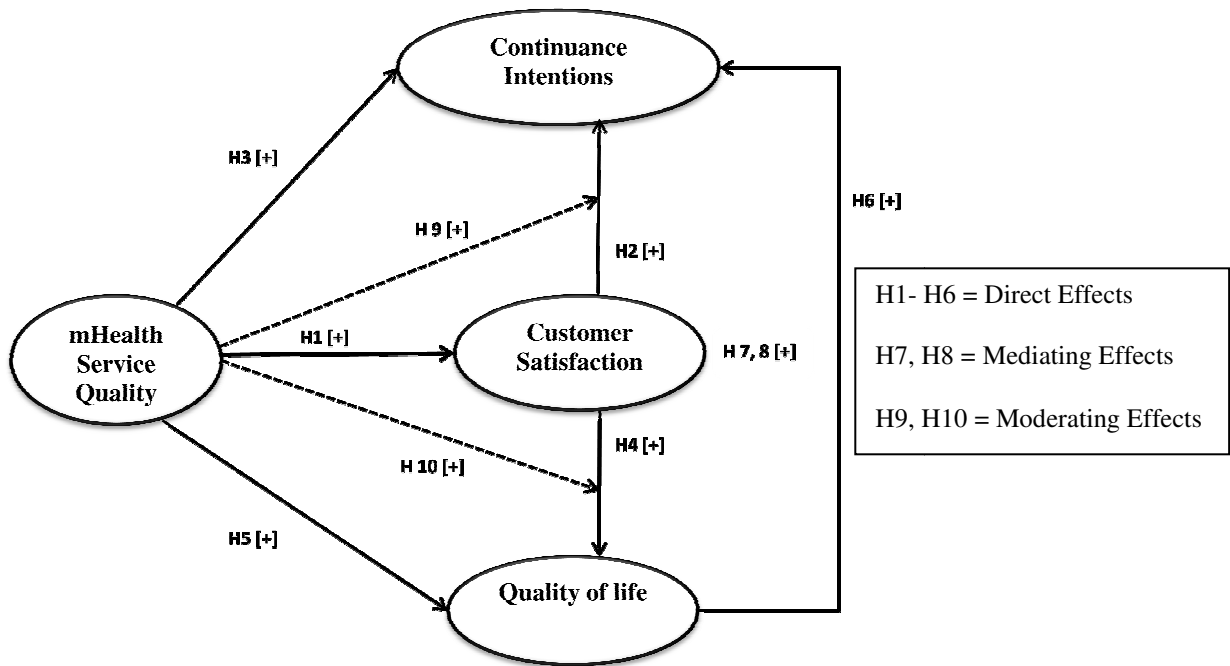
Continuance Intentions

H3 [+]

H6 [+]

H 9 [+]

H2 [+]

mHealth Service Quality

H1 [+]

Customer Satisfaction

H 7, 8 [+]

H1- H6 = Direct Effects

H7, H8 = Mediating Effects

H9, H10 = Moderating Effects

H4 [+]

H 10 [+]

H5 [+]

Quality of life